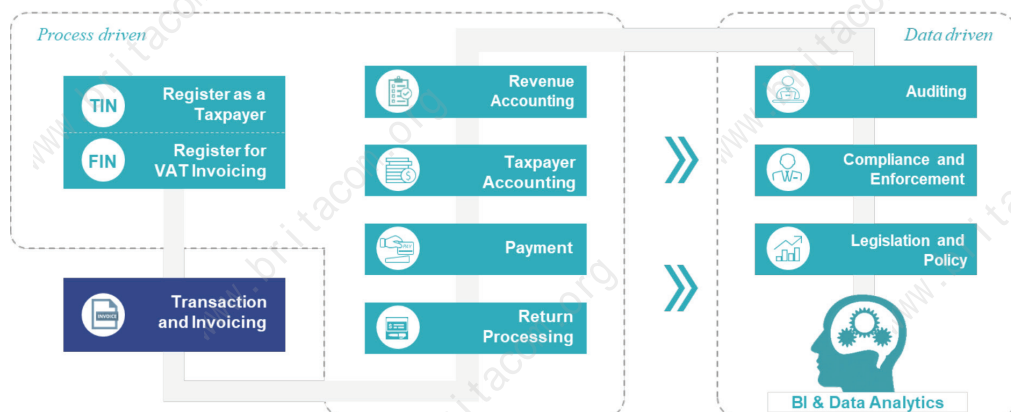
Process driven

TIN Register as a Taxpayer

FIN Register for VAT Invoicing

INVOICE Transaction and Invoicing

Revenue Accounting

Taxpayer Accounting

Payment

Return Processing

Data driven

Auditing

Compliance and Enforcement

Legislation and Policy

BI & Data Analytics

www.britacom.org